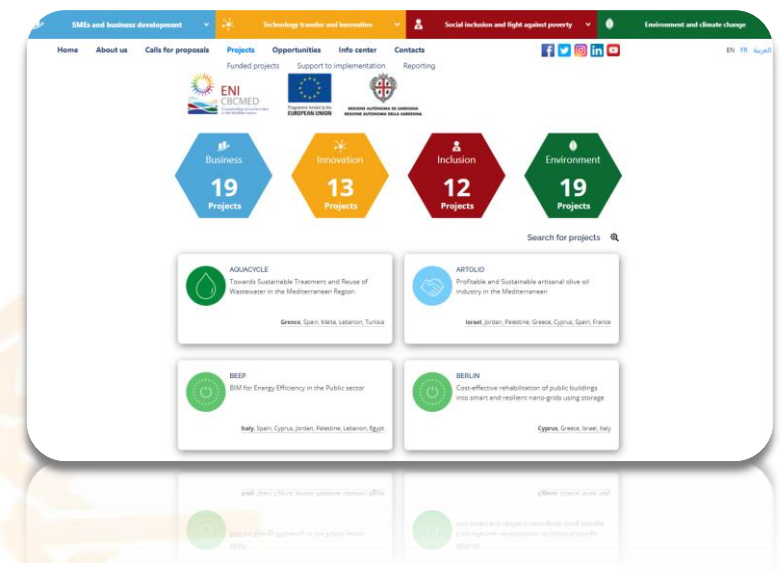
SMEs and business development

Technology transfer and innovation

Social inclusion and fight against poverty

Environment and climate change

Home About us Calls for proposals Projects Opportunities Info center Contacts

EN FR العربية

Funded projects Support to implementation Reporting

ENI CBCMED

Programme funded by the EUROPEAN UNION

REGIONE AUTONOMA DE SARDIGNA REGIONE AUTONOMA DELLA SARDEGNA

Business 19 Projects

Innovation 13 Projects

Inclusion 12 Projects

Environment 19 Projects

Search for projects

AQUACYCLE
Towards Sustainable Treatment and Reuse of Wastewater in the Mediterranean Region
Greece, Spain, Malta, Lebanon, Tunisia

ARTOLIO
Profitable and Sustainable artisanal olive oil industry in the Mediterranean
Israel, Jordan, Palestine, Greece, Cyprus, Spain, France

BEEP
BIM for Energy Efficiency in the Public sector
Italy, Spain, Cyprus, Jordan, Palestine, Lebanon, Egypt

BERLIN
Cost-effective rehabilitation of public buildings into smart and resilient nano-grids using storage
Cyprus, Greece, Israel, Italy